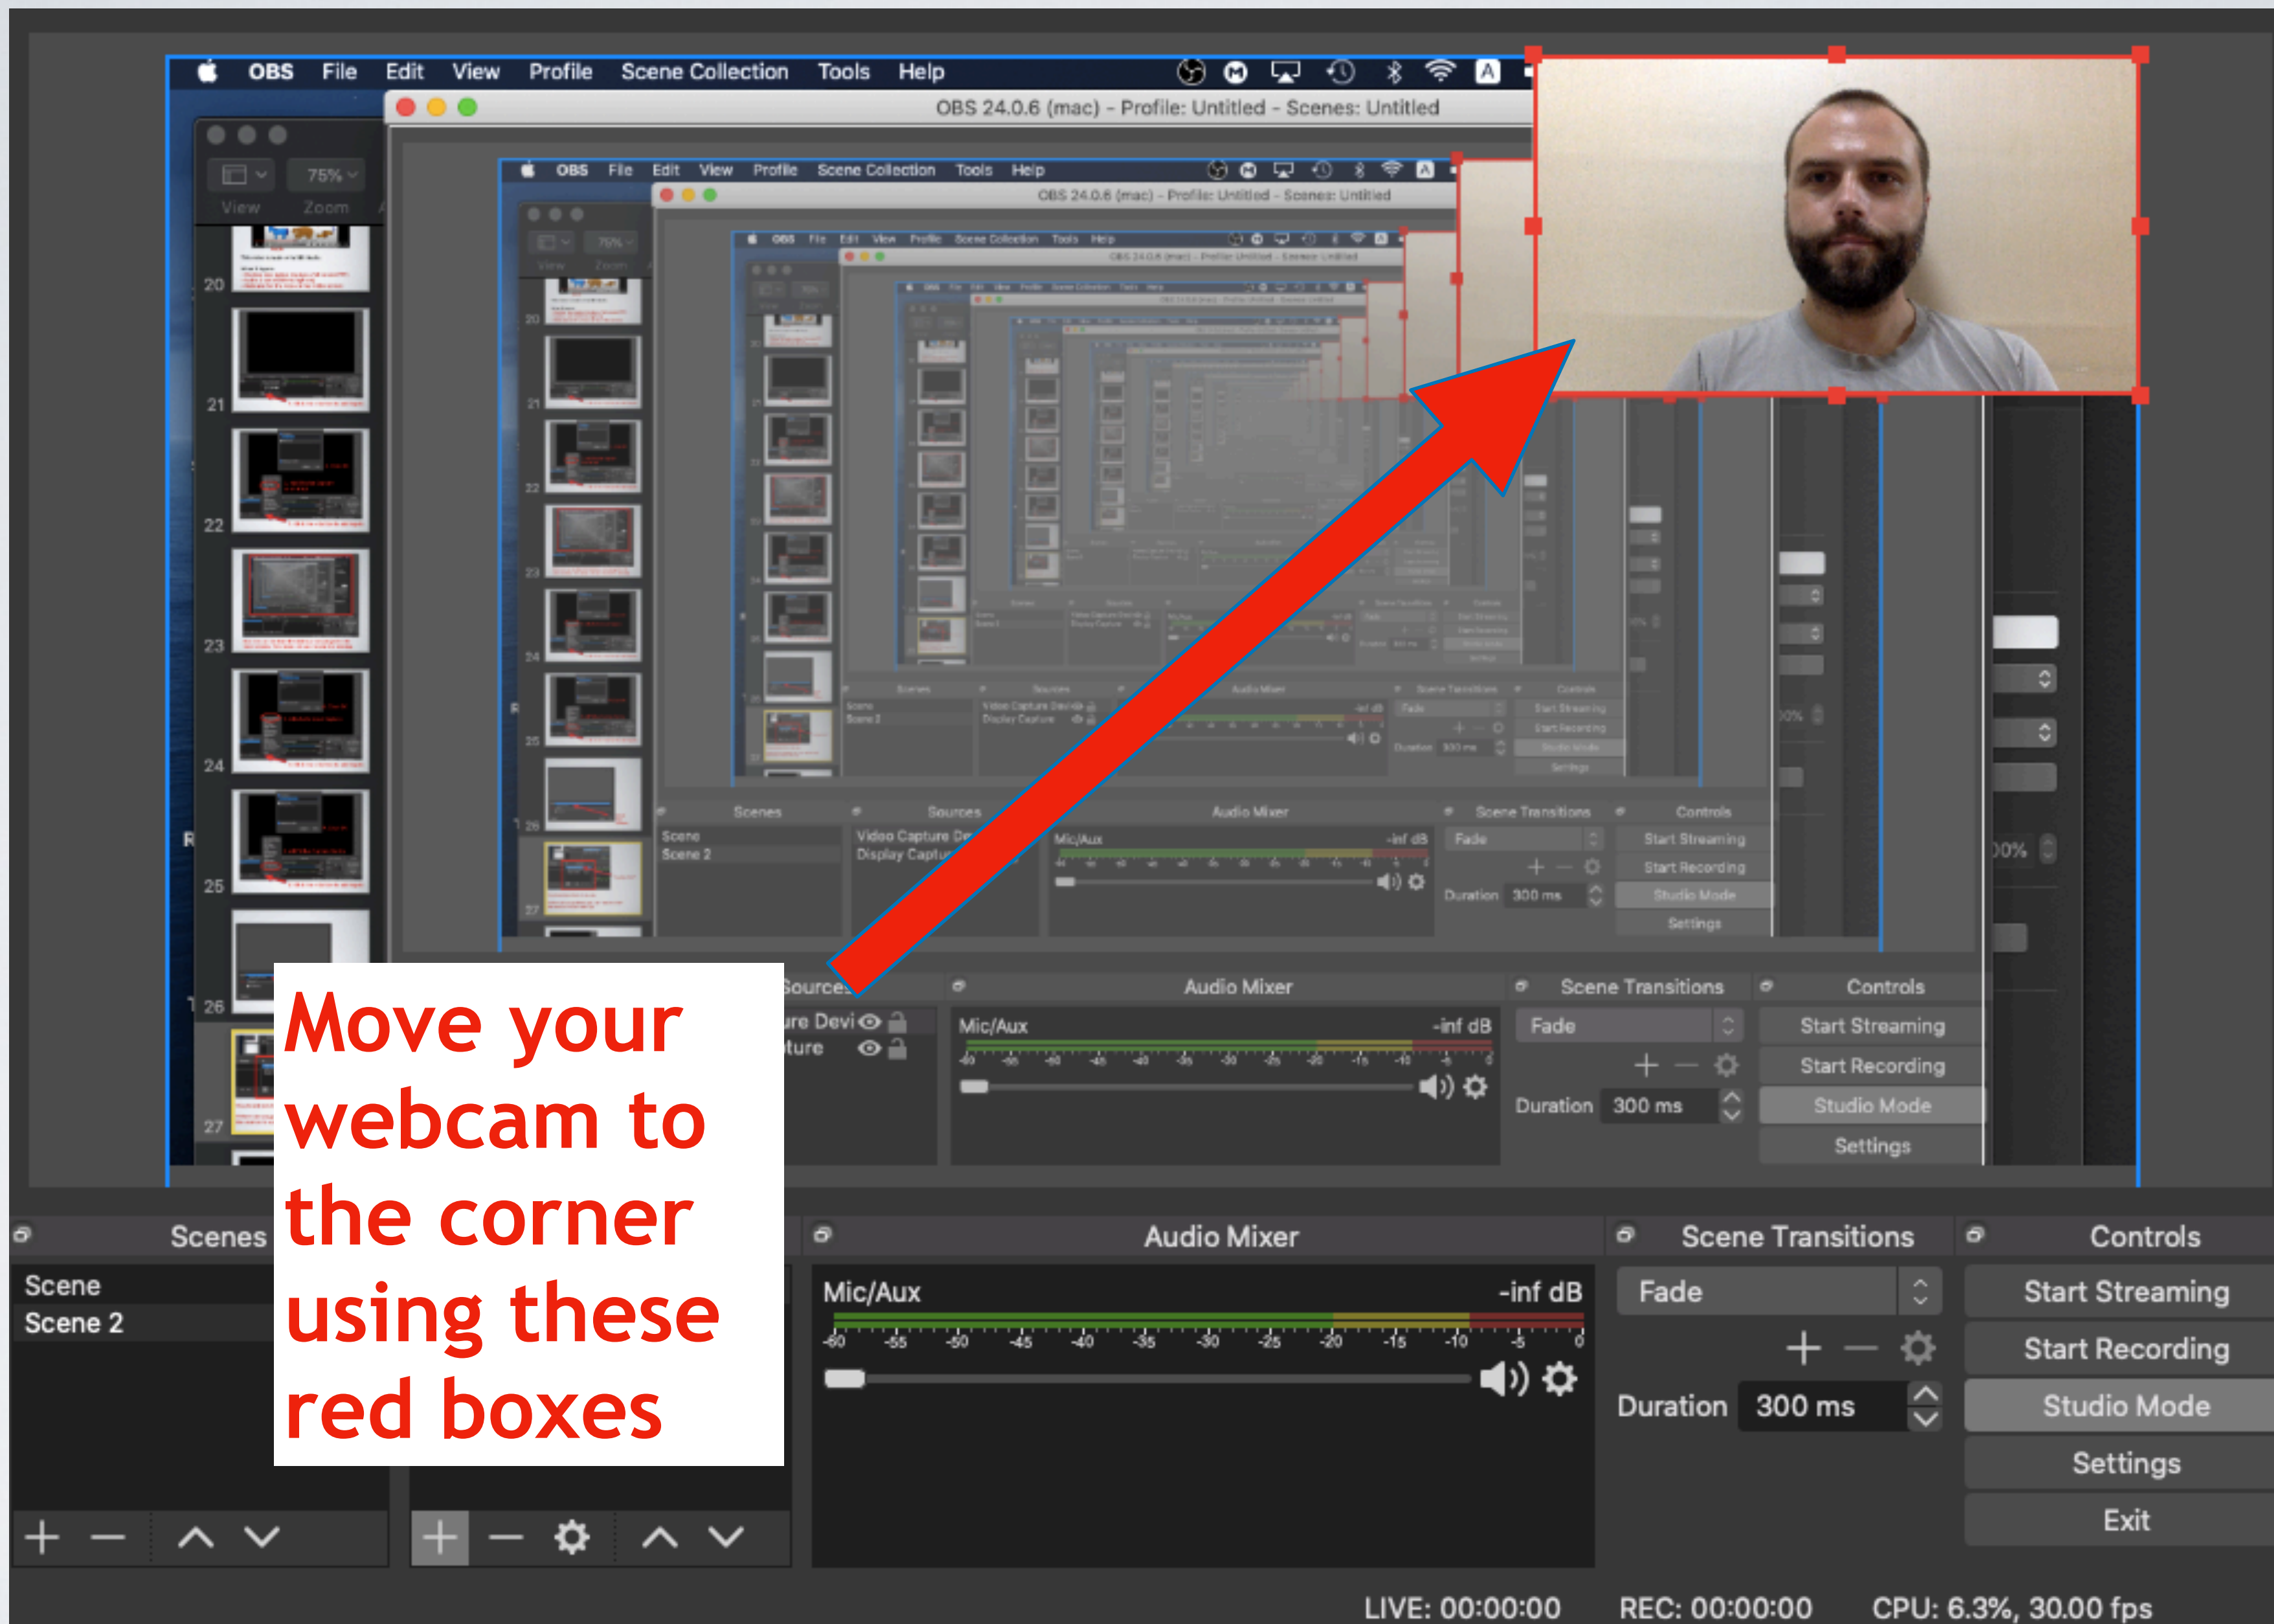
OBS File Edit View Profile Scene Collection Tools Help

OBS 24.0.6 (mac) - Profile: Untitled - Scenes: Untitled

75%
View Zoom

20
21
22
23
24
25
26
27

OBS File Edit View Profile Scene Collection Tools Help

OBS 24.0.6 (mac) - Profile: Untitled - Scenes: Untitled

Scenes Sources Audio Mixer Scene Transitions Controls
Scene
Scene 2
Video Capture De
Display Captu
Mic/Aux -inf dB
Fade
Start Streaming
Start Recording
Studio Mode
Settings
Duration 300 ms

Move your webcam to the corner using these red boxes

Sources
ure Devi
ture
Audio Mixer
Mic/Aux -inf dB
Scene Transitions
Fade
Duration 300 ms
Controls
Start Streaming
Start Recording
Studio Mode
Settings

Scenes
Scene
Scene 2
Audio Mixer
Mic/Aux -inf dB
-60 -55 -50 -45 -40 -35 -30 -25 -20 -15 -10 -5 0
Scene Transitions
Fade
Duration 300 ms
Controls
Start Streaming
Start Recording
Studio Mode
Settings
Exit

LIVE: 00:00:00 REC: 00:00:00 CPU: 6.3%, 30.00 fps